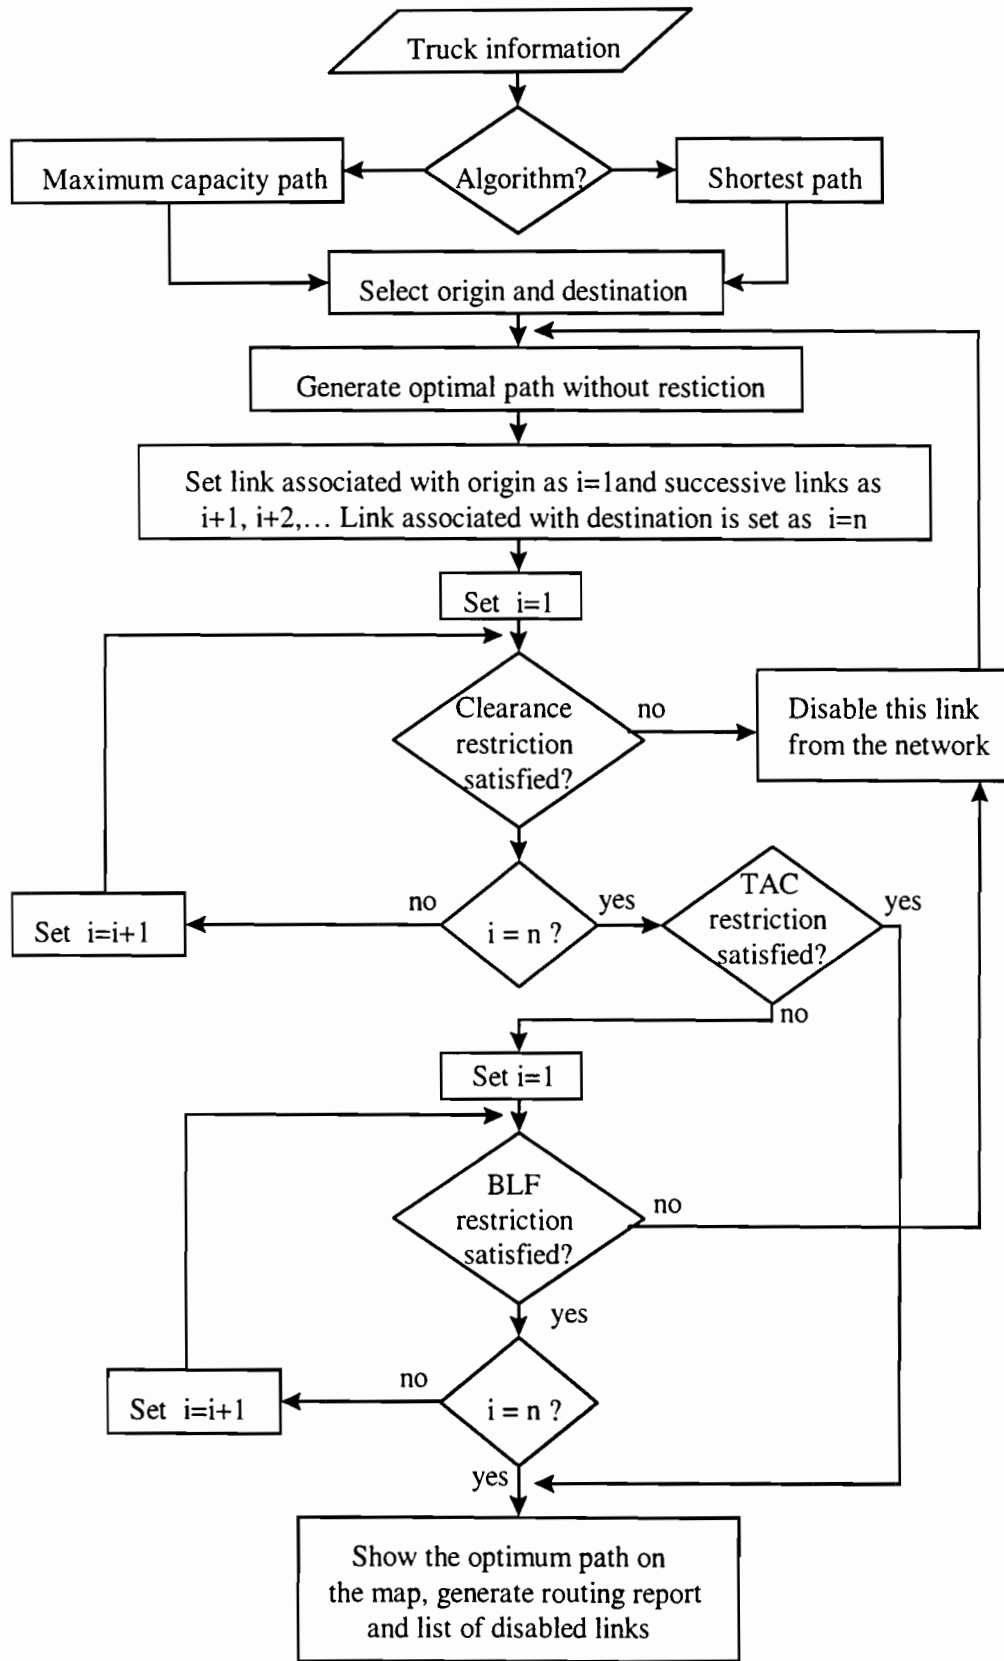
Truck information

Maximum capacity path

Algorithm?

Shortest path

Select origin and destination

Generate optimal path without restiction

Set link associated with origin as i=1and successive links as i+1, i+2,… Link associated with destination is set as i=n

Set i=1

Clearance restriction satisfied?

no

Disable this link from the network

no

Set i=i+1

i = n ?

yes

TAC restriction satisfied?

yes

no

Set i=1

BLF restriction satisfied?

no

yes

no

Set i=i+1

i = n ?

yes

Show the optimum path on the map, generate routing report and list of disabled links